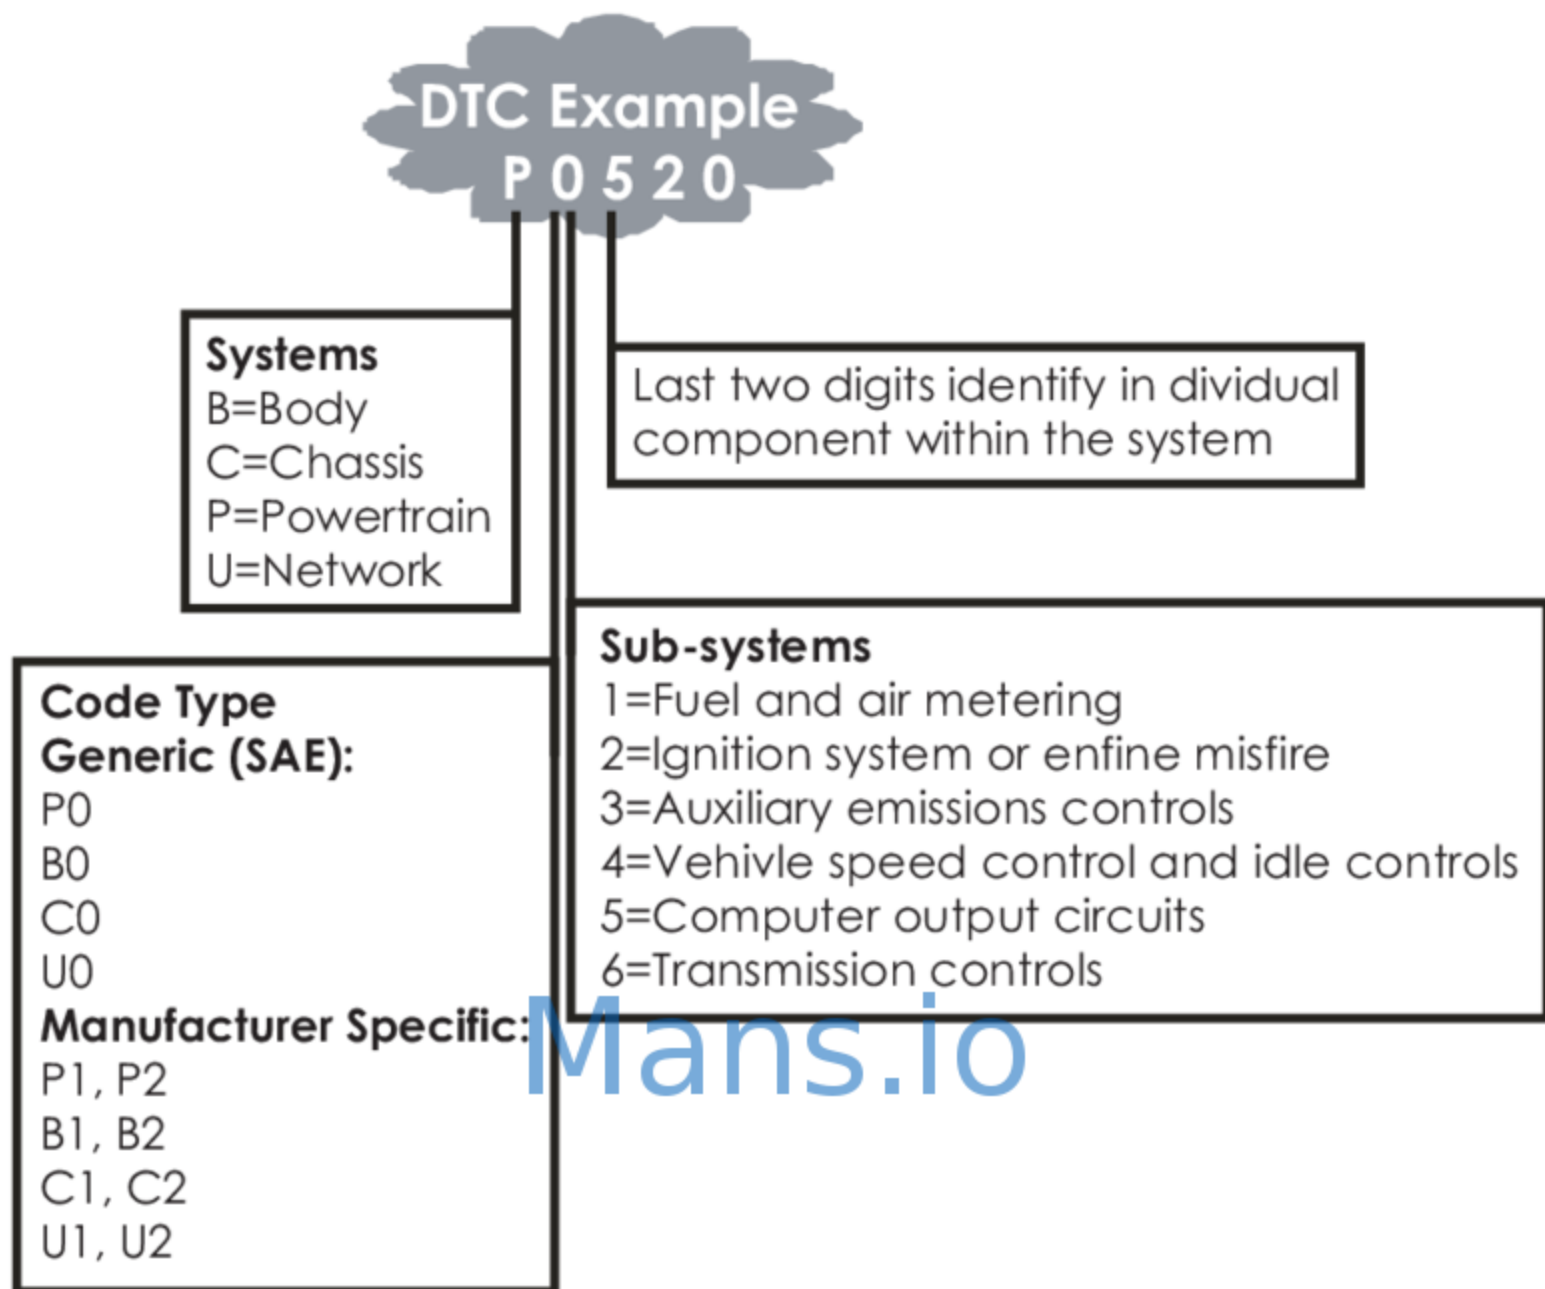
DTC Example
P 0 5 2 0

Systems
B=Body
C=Chassis
P=Powertrain
U=Network

Last two digits identify in dividual component within the system

Code Type
Generic (SAE):
P0
B0
C0
U0
Manufacturer Specific:
P1, P2
B1, B2
C1, C2
U1, U2

Sub-systems
1=Fuel and air metering
2=Ignition system or enfine misfire
3=Auxiliary emissions controls
4=Vehivle speed control and idle controls
5=Computer output circuits
6=Transmission controls

Mans.io